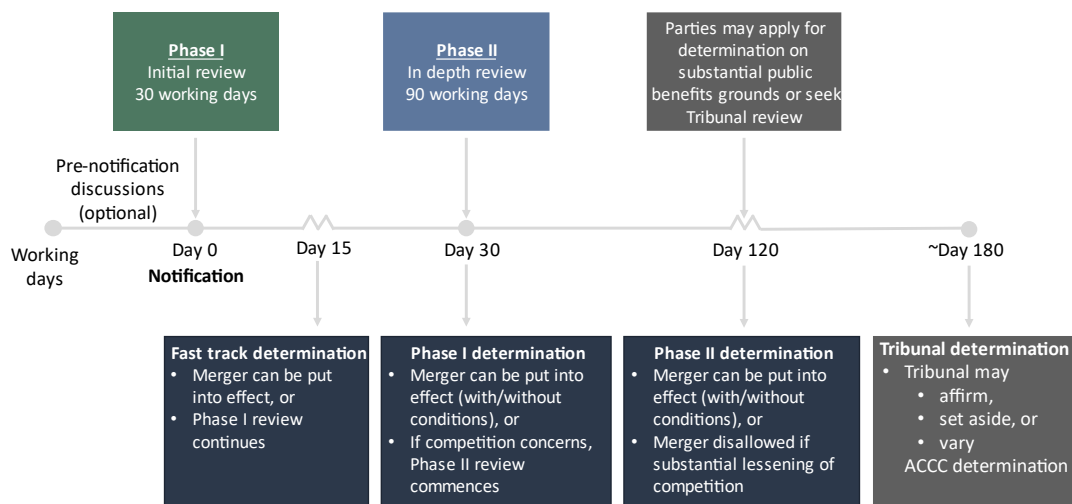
Phase I
Initial review
30 working days

Phase II
In depth review
90 working days

Parties may apply for determination on substantial public benefits grounds or seek Tribunal review

Pre-notification discussions (optional)

Working days

Day 0
Notification

Day 15

Day 30

Day 120

~Day 180

Fast track determination
• Merger can be put into effect, or
• Phase I review continues

Phase I determination
• Merger can be put into effect (with/without conditions), or
• If competition concerns, Phase II review commences

Phase II determination
• Merger can be put into effect (with/without conditions), or
• Merger disallowed if substantial lessening of competition

Tribunal determination
• Tribunal may
• affirm,
• set aside, or
• vary
ACCC determination